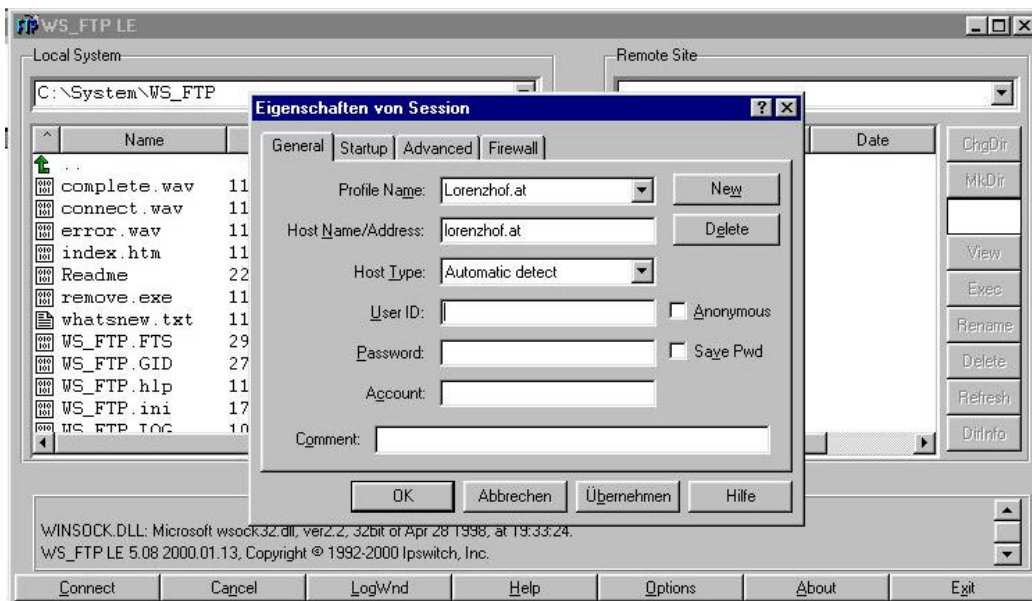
WS_FTP LE

Local System

C:\System\WS_FTP

^ Name

..
complete.wav 11
connect.wav 11
error.wav 11
index.htm 11
Readme 22
remove.exe 11
whatsnew.txt 11
WS_FTP.FTS 29
WS_FTP.GID 27
WS_FTP.hlp 11
WS_FTP.ini 17
WS_FTP.LOG 10

Remote Site

Date

ChgDir
MkDir
View
Exec
Rename
Delete
Refresh
DirInfo

Eigenschaften von Session

General | Startup | Advanced | Firewall

Profile Name: Lorenzhof.at
New
Host Name/Address: lorenzhof.at
Delete
Host Type: Automatic detect
User ID:
Anonymous
Password:
Save Pwd
Account:
Comment:

OK | Abbrechen | Übernehmen | Hilfe

WINSOCK.DLL: Microsoft wsock32.dll, ver2.2, 32bit of Apr 28 1998, at 19:33:24.
WS_FTP LE 5.08 2000.01.13, Copyright © 1992-2000 Ipswitch, Inc.

Connect | Cancel | LogWnd | Help | Options | About | Exit